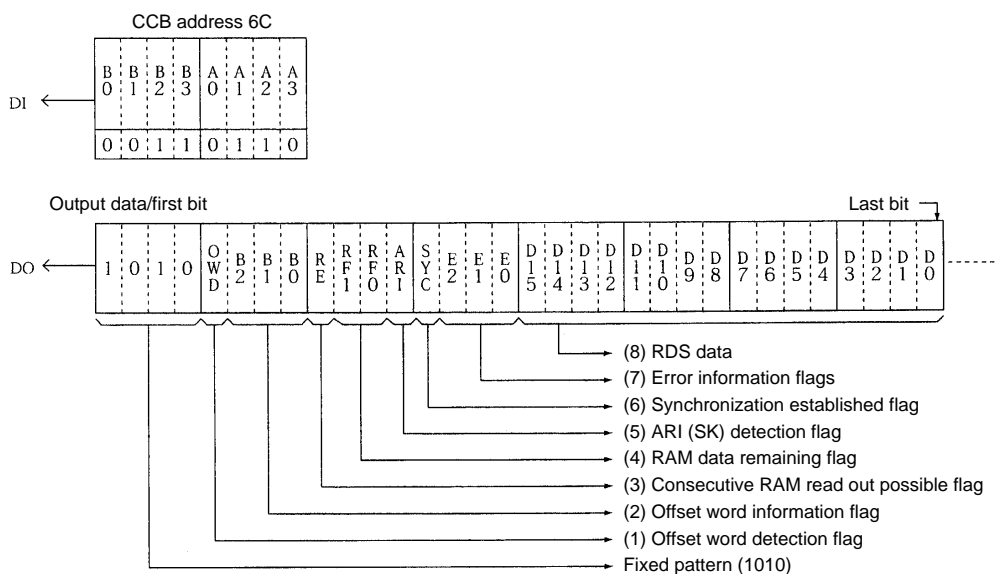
CCB address 6C

DI

| B0 | B1 | B2 | B3 | A0 | A1 | A2 | A3 |
|---|---|---|---|---|---|---|---|
| 0 | 0 | 1 | 1 | 0 | 1 | 1 | 0 |

Output data/first bit

Last bit

DO

| 1 | 0 | 1 | 0 | OWD | B2 | B1 | B0 | RE | RF1 | RF0 | ARI | SYC | E2 | E1 | E0 | D15 | D14 | D13 | D12 | D11 | D10 | D9 | D8 | D7 | D6 | D5 | D4 | D3 | D2 | D1 | D0 |
|---|---|---|---|---|---|---|---|---|---|---|---|---|---|---|---|---|---|---|---|---|---|---|---|---|---|---|---|---|---|---|---|

(8) RDS data
(7) Error information flags
(6) Synchronization established flag
(5) ARI (SK) detection flag
(4) RAM data remaining flag
(3) Consecutive RAM read out possible flag
(2) Offset word information flag
(1) Offset word detection flag
Fixed pattern (1010)